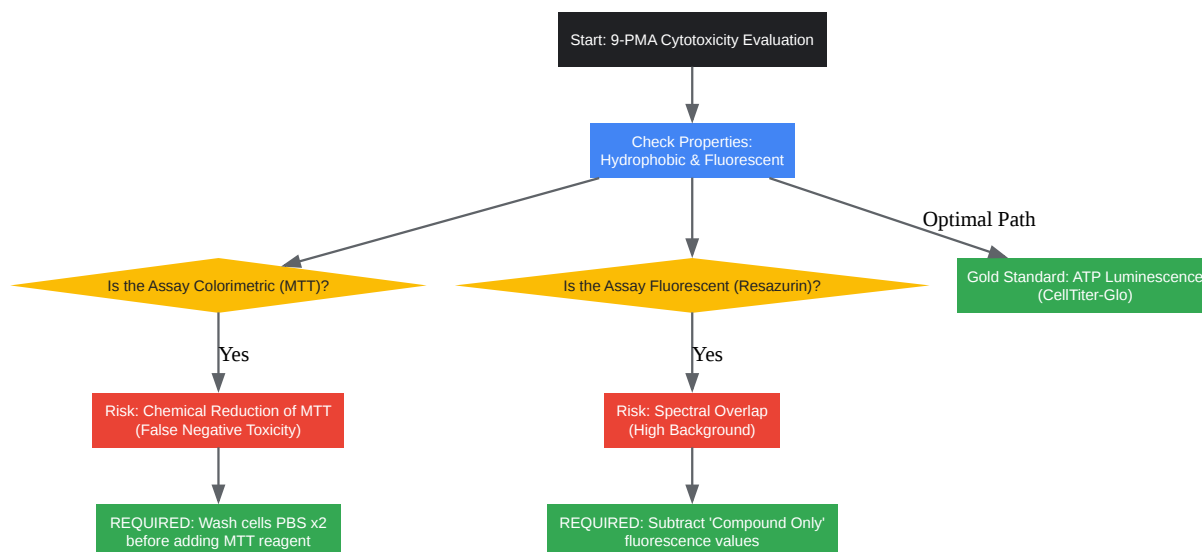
Start: 9-PMA Cytotoxicity Evaluation

Check Properties:
Hydrophobic & Fluorescent

Is the Assay Colorimetric (MTT)?

Is the Assay Fluorescent (Resazurin)?

Optimal Path

Gold Standard: ATP Luminescence
(CellTiter-Glo)

Yes

Yes

Risk: Chemical Reduction of MTT
(False Negative Toxicity)

Risk: Spectral Overlap
(High Background)

REQUIRED: Wash cells PBS x2
before adding MTT reagent

REQUIRED: Subtract 'Compound Only'
fluorescence values